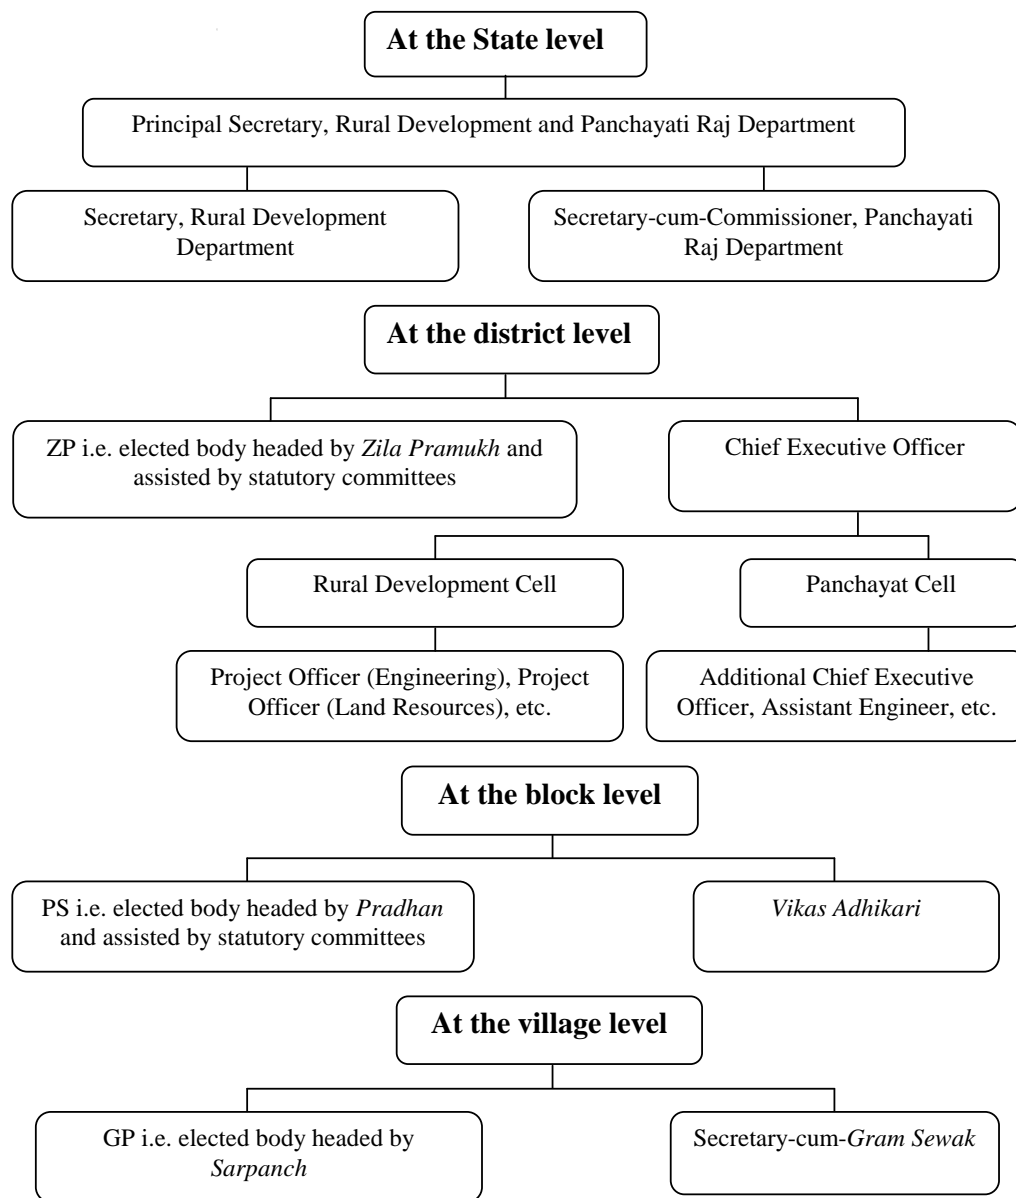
At the State level

Principal Secretary, Rural Development and Panchayati Raj Department

Secretary, Rural Development Department

Secretary-cum-Commissioner, Panchayati Raj Department

At the district level

ZP i.e. elected body headed by Zila Pramukh and assisted by statutory committees

Chief Executive Officer

Rural Development Cell

Panchayat Cell

Project Officer (Engineering), Project Officer (Land Resources), etc.

Additional Chief Executive Officer, Assistant Engineer, etc.

At the block level

PS i.e. elected body headed by Pradhan and assisted by statutory committees

Vikas Adhikari

At the village level

GP i.e. elected body headed by Sarpanch

Secretary-cum-Gram Sewak